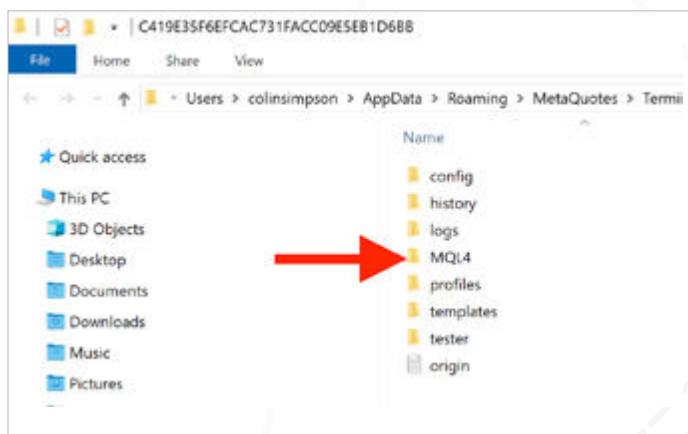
C419E35F6EFCAC731FACC09E5EB1D6BB

File Home Share View

Users > colinsimpson > AppData > Roaming > MetaQuotes > Termi

Quick access

This PC

3D Objects

Desktop

Documents

Downloads

Music

Pictures

Name

config

history

logs

MQL4

profiles

templates

tester

origin